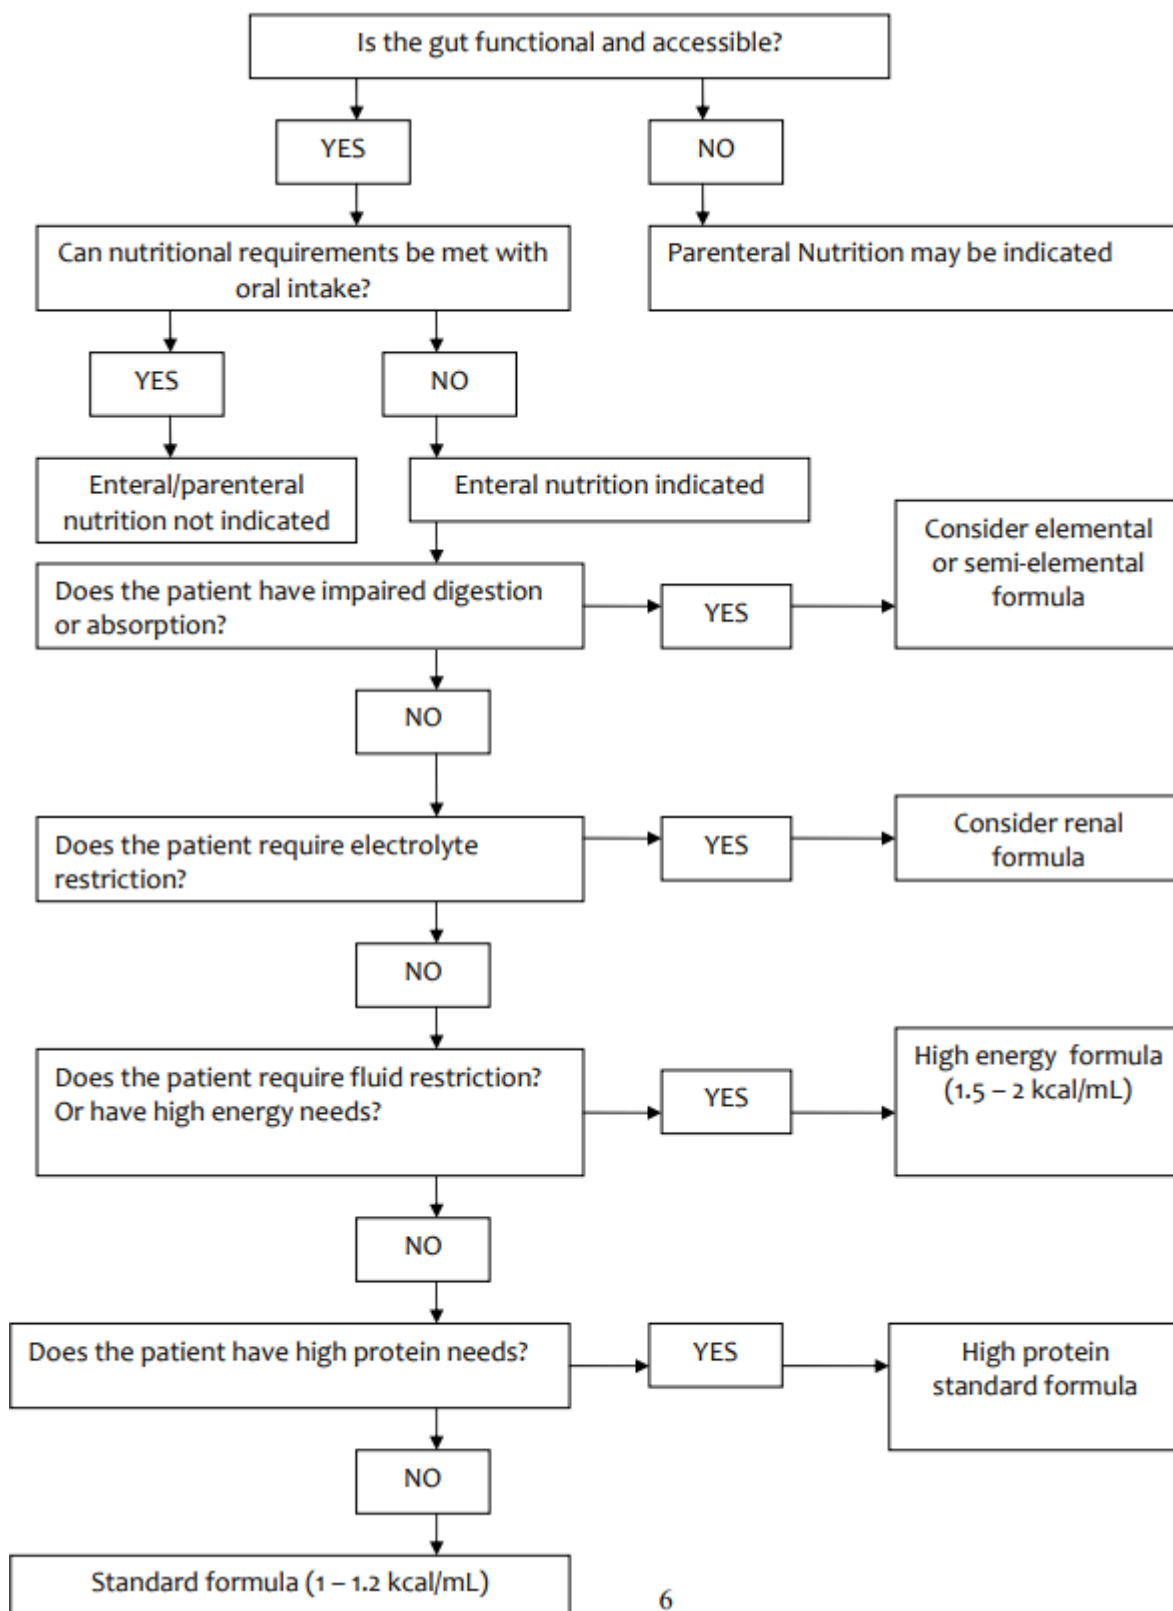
Is the gut functional and accessible?

YES

NO

Can nutritional requirements be met with oral intake?

Parenteral Nutrition may be indicated

YES

NO

Enteral/parenteral nutrition not indicated

Enteral nutrition indicated

Does the patient have impaired digestion or absorption?

YES

Consider elemental or semi-elemental formula

NO

Does the patient require electrolyte restriction?

YES

Consider renal formula

NO

Does the patient require fluid restriction? Or have high energy needs?

YES

High energy formula (1.5 – 2 kcal/mL)

NO

Does the patient have high protein needs?

YES

High protein standard formula

NO

Standard formula (1 – 1.2 kcal/mL)

6